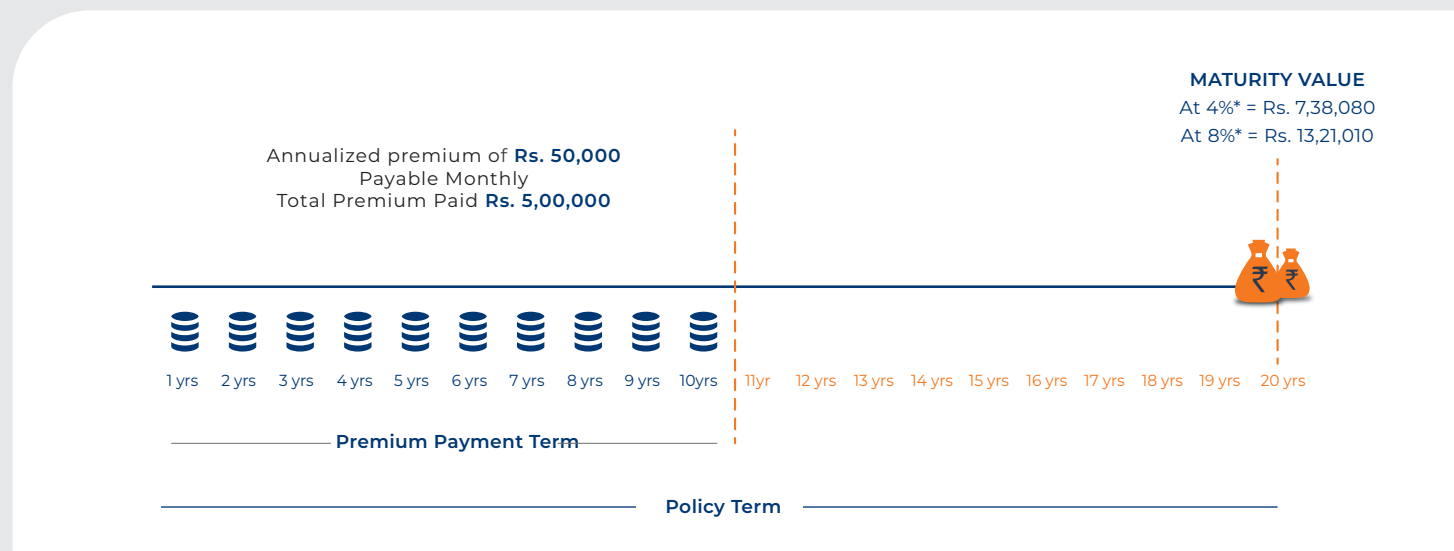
MATURITY VALUE
At 4%* = Rs. 7,38,080
At 8%* = Rs. 13,21,010

Annualized premium of Rs. 50,000
Payable Monthly
Total Premium Paid Rs. 5,00,000

₹ ₹

1 yrs 2 yrs 3 yrs 4 yrs 5 yrs 6 yrs 7 yrs 8 yrs 9 yrs 10yrs 11yr 12 yrs 13 yrs 14 yrs 15 yrs 16 yrs 17 yrs 18 yrs 19 yrs 20 yrs

Premium Payment Term

Policy Term